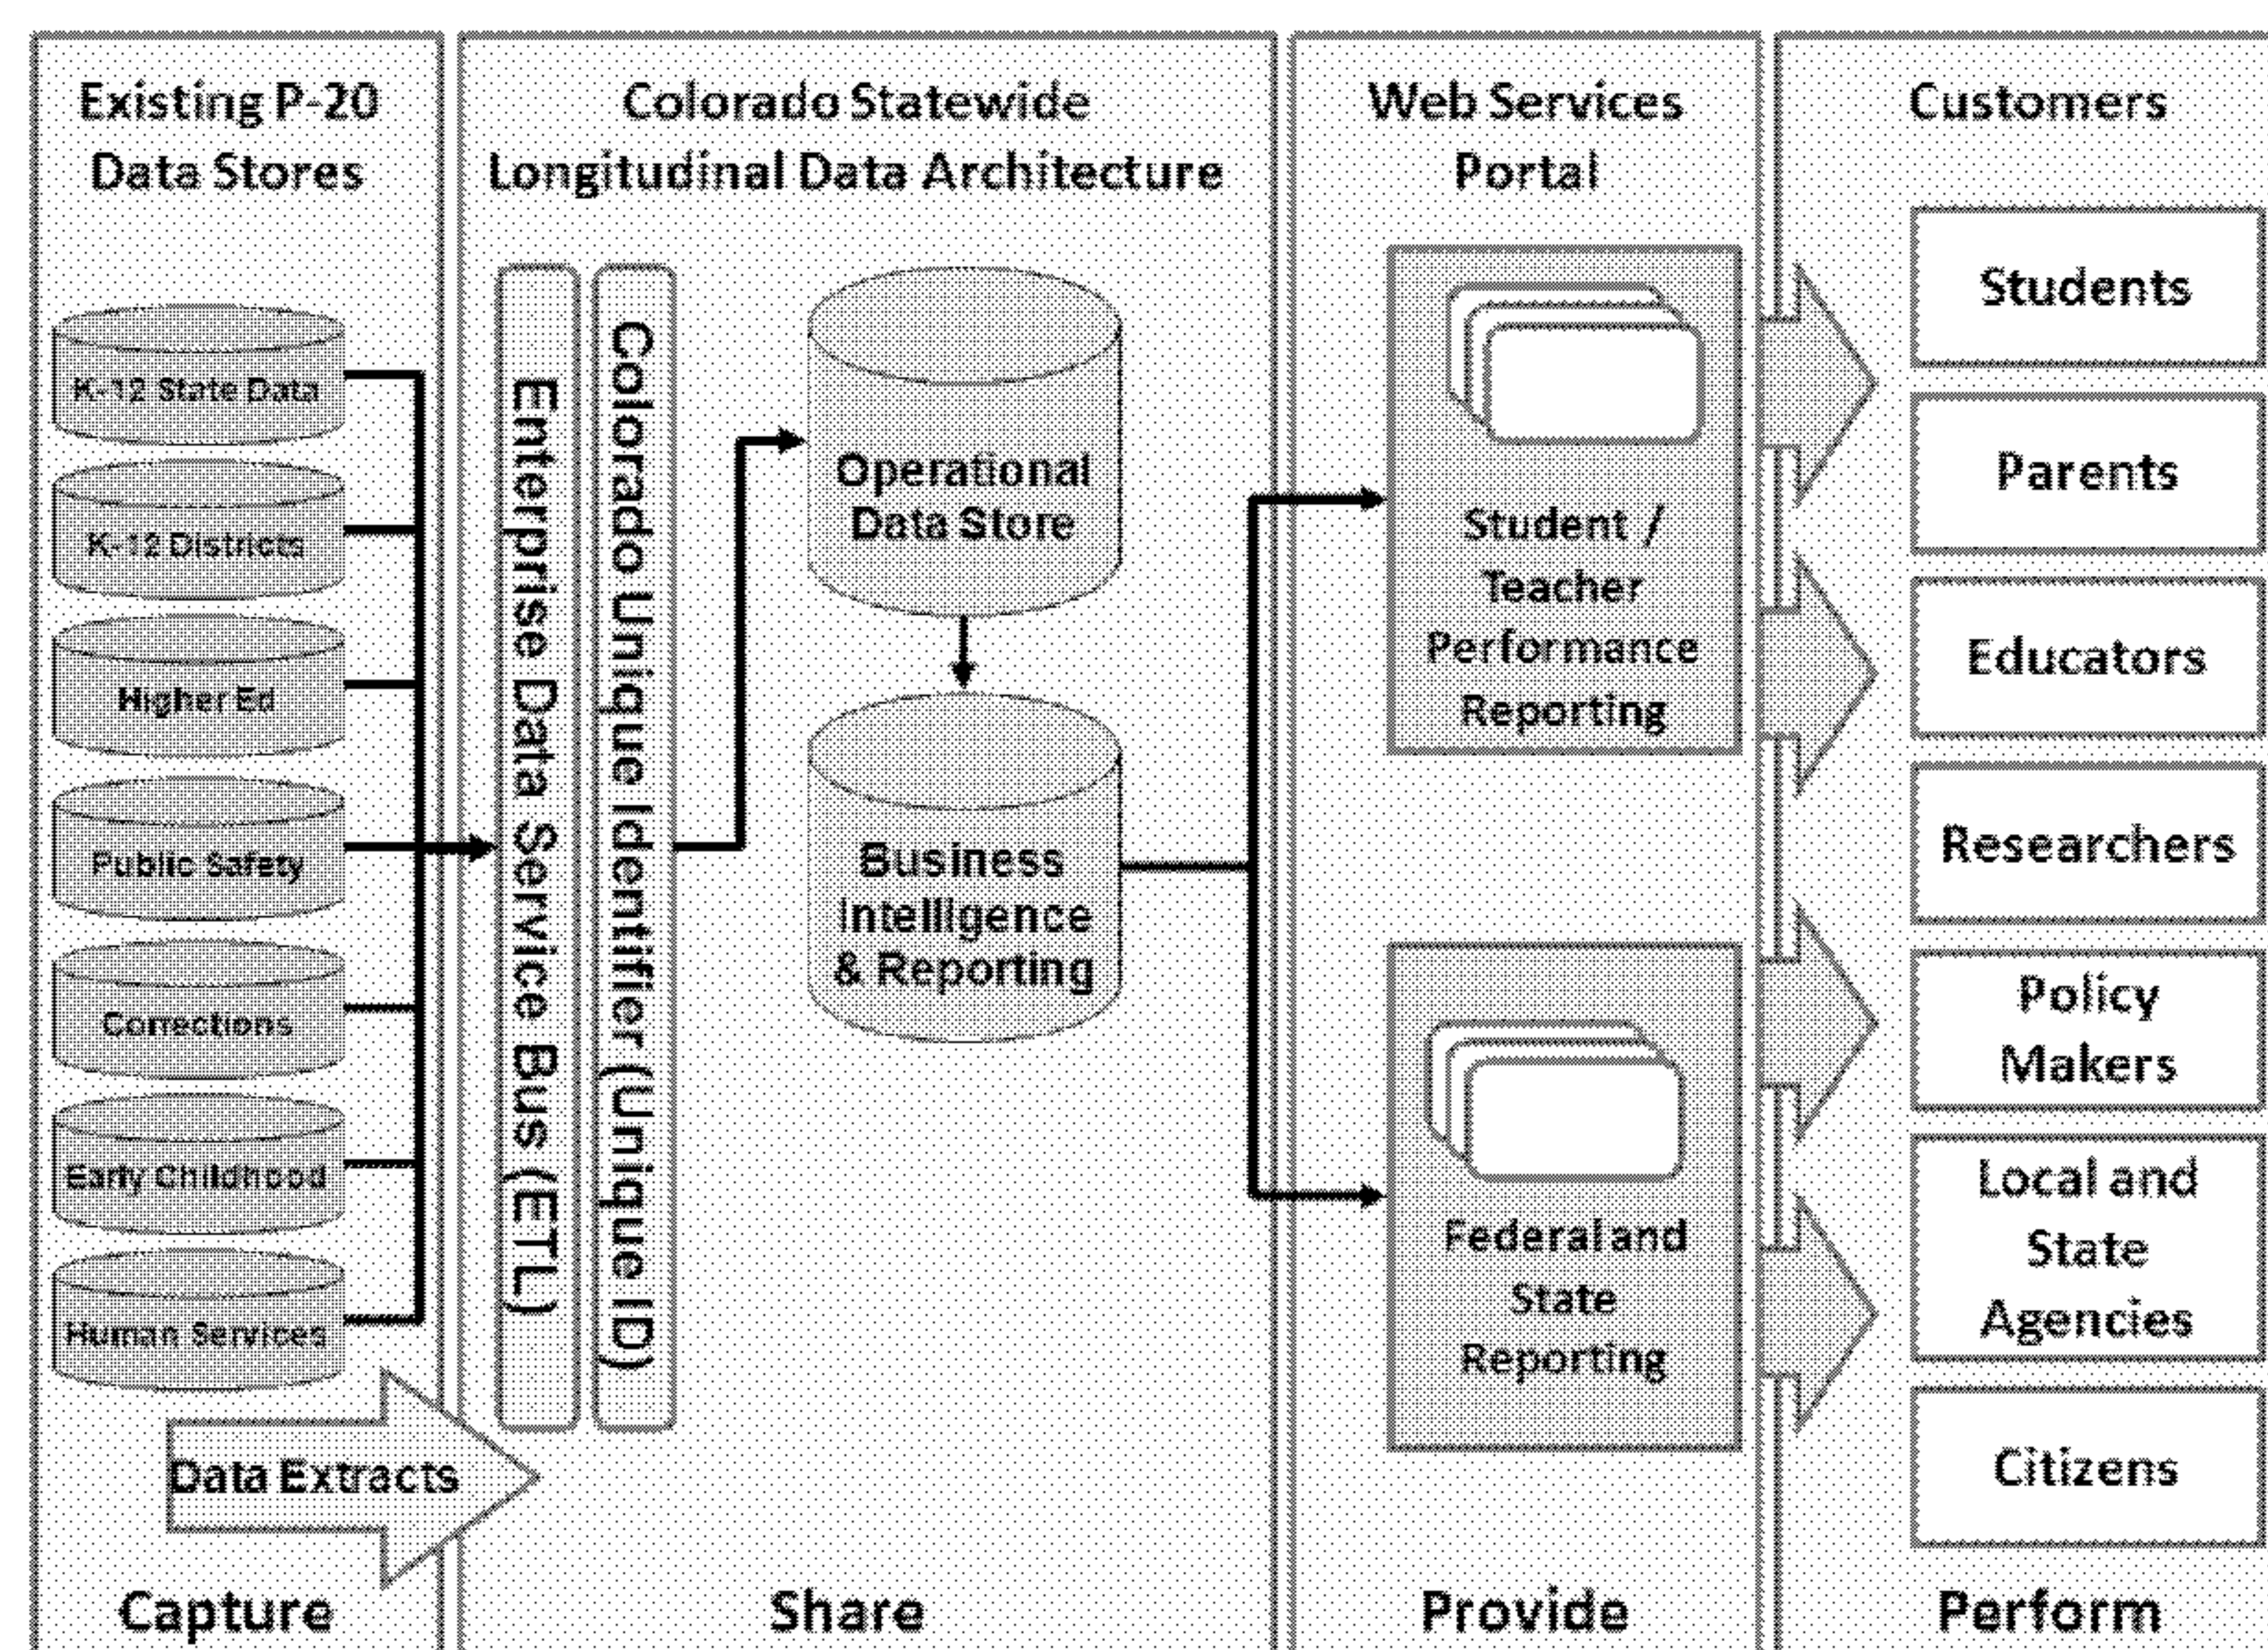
Existing P-20 Data Stores

K-12 State Data

K-12 Districts

Higher Ed

Public Safety

Corrections

Early Childhood

Human Services

Data Extracts

Capture

Colorado Statewide Longitudinal Data Architecture

Enterprise Data Service Bus (ETL)

Colorado Unique Identifier (Unique ID)

Operational Data Store

Business Intelligence & Reporting

Share

Web Services Portal

Student / Teacher Performance Reporting

Federal and State Reporting

Provide

Customers

Students

Parents

Educators

Researchers

Policy Makers

Local and State Agencies

Citizens

Perform